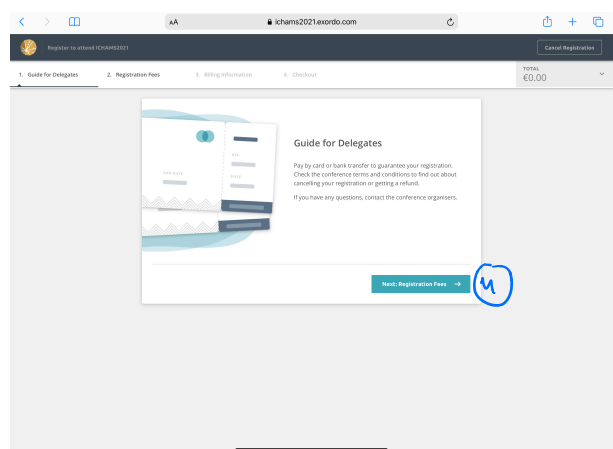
AA ichams2021.exordo.com

Register to attend ICHAMS2021

Cancel Registration

1. Guide for Delegates 2. Registration Fees 3. Billing Information 4. Checkout

TOTAL
€0.00

Guide for Delegates

Pay by card or bank transfer to guarantee your registration. Check the conference terms and conditions to find out about cancelling your registration or getting a refund.

If you have any questions, contact the conference organisers.

Next: Registration Fees →

u